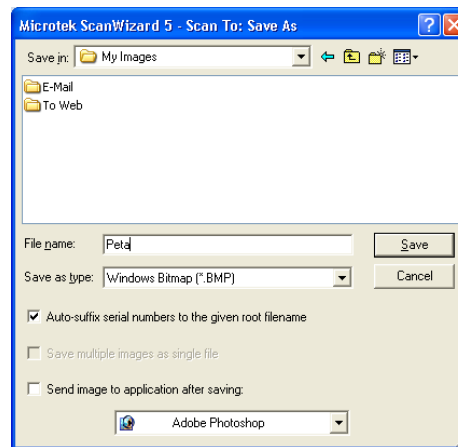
Microtek ScanWizard 5 - Scan To: Save As

Save in: My Images

E-Mail
To Web

File name: Peta
Save

Save as type: Windows Bitmap (*.BMP)
Cancel

Auto-suffix serial numbers to the given root filename

Save multiple images as single file

Send image to application after saving:

Adobe Photoshop